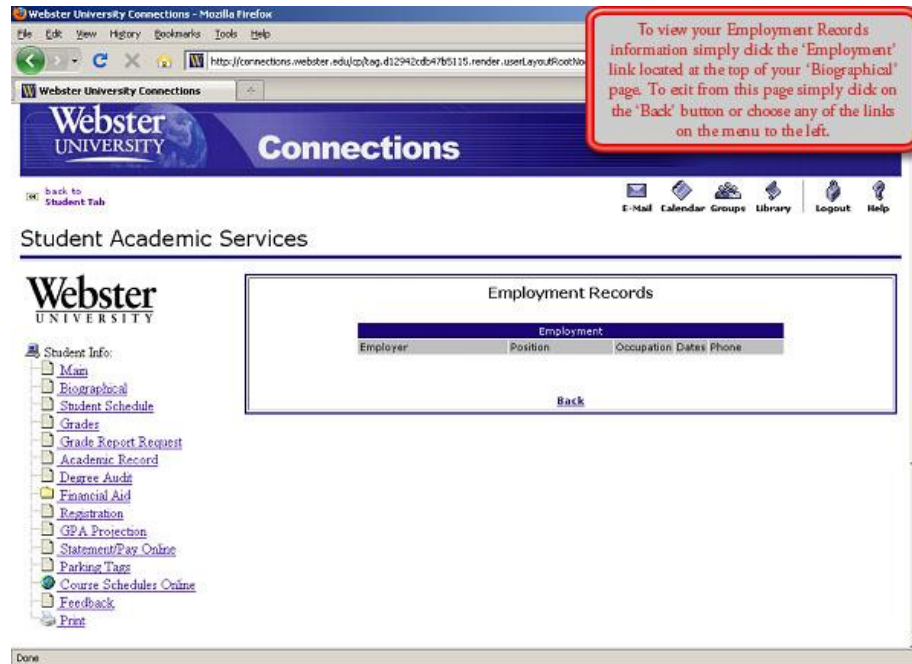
Webster University Connections - Mozilla Firefox

File Edit View History Bookmarks Tools Help

http://connections.webster.edu/cp/tag.d12942cdb47b5115.render.userLayoutRootNo

Webster University Connections

To view your Employment Records information simply click the 'Employment' link located at the top of your 'Biographical' page. To exit from this page simply click on the 'Back' button or choose any of the links on the menu to the left.

Webster UNIVERSITY

Connections

back to Student Tab

E-Mail Calendar Groups Library Logout Help

Student Academic Services

Webster UNIVERSITY

Student Info:
Main
Biographical
Student Schedule
Grades
Grade Report Request
Academic Record
Degree Audit
Financial Aid
Registration
GPA Projection
Statement/Pay Online
Parking Tags
Course Schedules Online
Feedback
Print

Employment Records

| Employment | | | |
|---|---|---|---|
| Employer | Position | Occupation Dates | Phone |

Back

Done